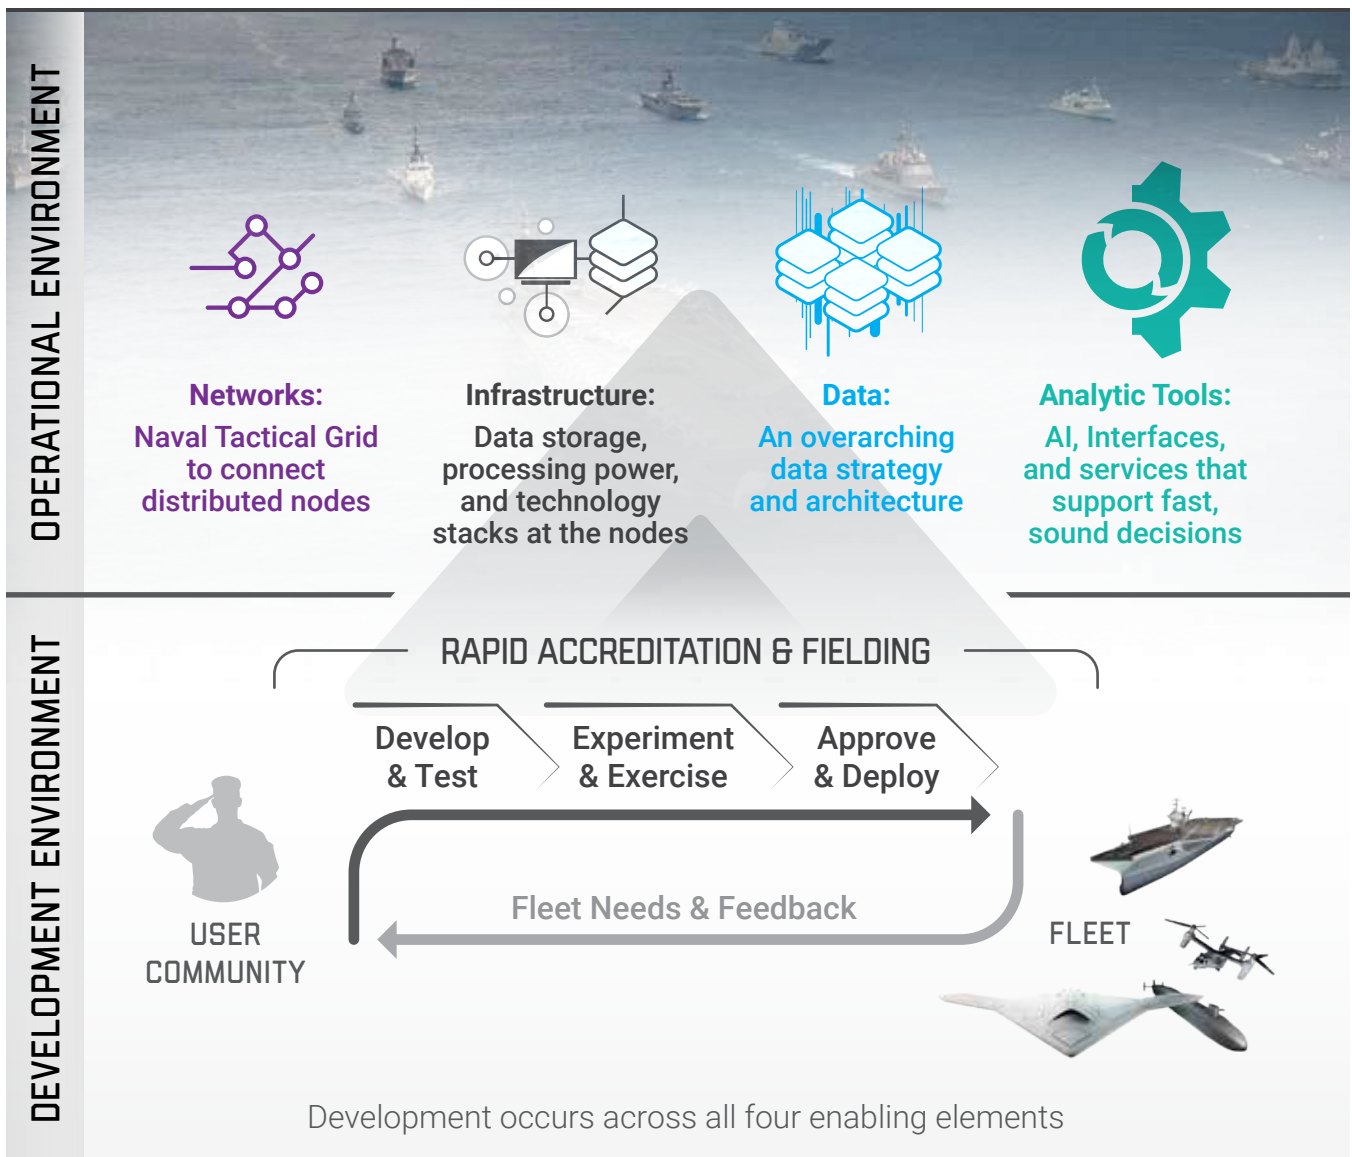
OPERATIONAL ENVIRONMENT

Networks:
Naval Tactical Grid to connect distributed nodes

Infrastructure:
Data storage, processing power, and technology stacks at the nodes

Data:
An overarching data strategy and architecture

Analytic Tools:
AI, Interfaces, and services that support fast, sound decisions

DEVELOPMENT ENVIRONMENT

RAPID ACCREDITATION & FIELDING

Develop & Test

Experiment & Exercise

Approve & Deploy

USER COMMUNITY

Fleet Needs & Feedback

FLEET

Development occurs across all four enabling elements